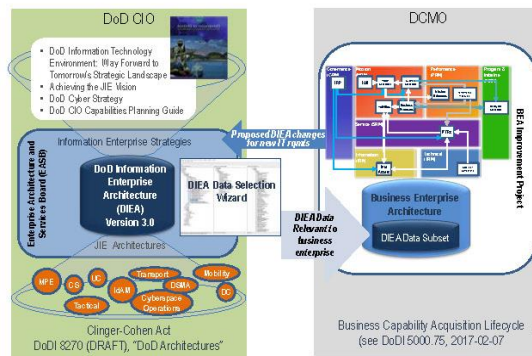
DoD CIO

DoD Information Technology Environment: Way Forward to Tomorrow's Strategic Landscape
Achieving the JIE Vision
DoD Cyber Strategy
DoD CIO Capabilities Planning Guide

Information Enterprise Strategies

Enterprise Architecture and Services Board (EASB)

DoD Information Enterprise Architecture (DIEA) Version 3.0

DIEA Data Selection Wizard

JIE Architectures

MPE
CS
UC
Transport
Mobility
Tactical
IdAM
DSMA
DC
Cyberspace Operations

Clinger-Cohen Act
DoDI 8270 (DRAFT), "DoD Architectures"

DCMO

Proposed DIEA changes for new IT reqmts

DIEA Data Relevant to business enterprise

Business Enterprise Architecture

DIEA Data Subset

BEA Improvement Project

Business Capability Acquisition Lifecycle (see DoDI 5000.75, 2017-02-07